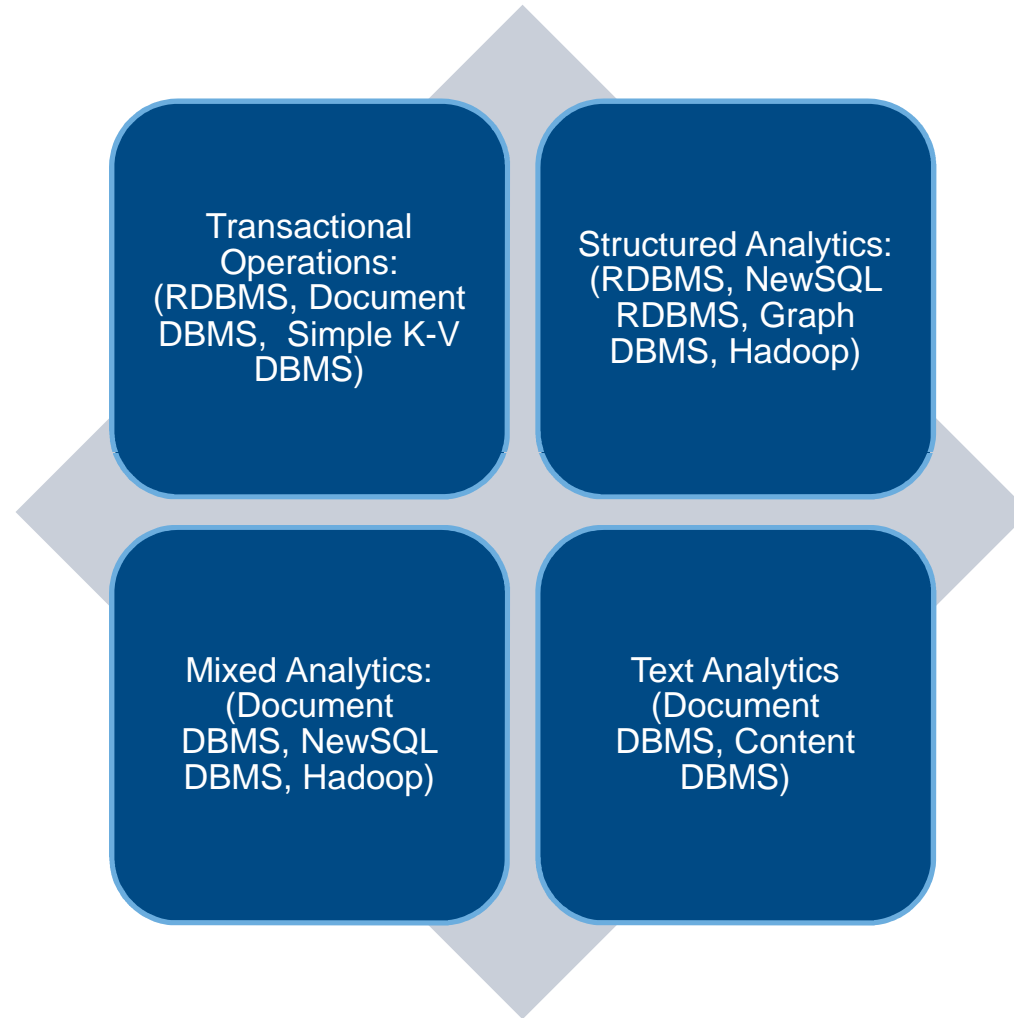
Transactional Operations: (RDBMS, Document DBMS, Simple K-V DBMS)

Structured Analytics: (RDBMS, NewSQL RDBMS, Graph DBMS, Hadoop)

Mixed Analytics: (Document DBMS, NewSQL DBMS, Hadoop)

Text Analytics (Document DBMS, Content DBMS)